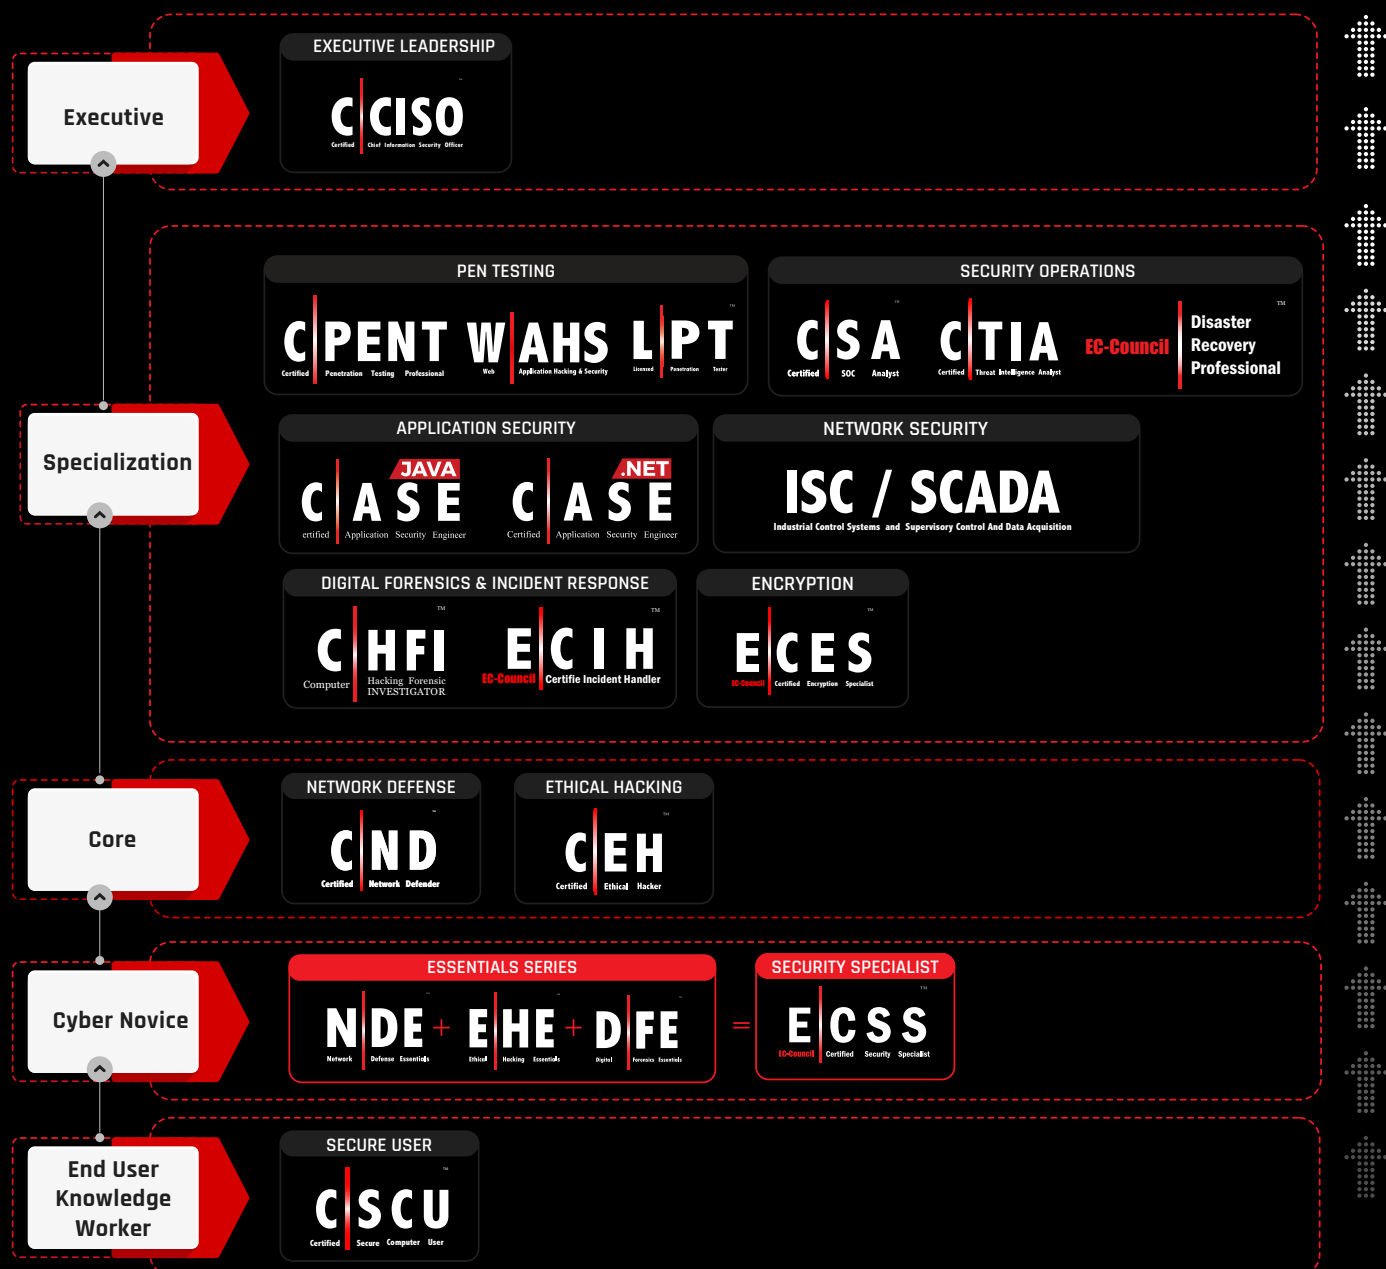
Executive

EXECUTIVE LEADERSHIP

C|CISO
Certified Chief Information Security Officer

Specialization

PEN TESTING

C|PENT
Certified Penetration Testing Professional

W|AHS
Web Application Hacking & Security

L|PT
Licensed Penetration Tester

SECURITY OPERATIONS

C|SA
Certified SOC Analyst

C|TIA
Certified Threat Intelligence Analyst

EC-Council Disaster Recovery Professional

APPLICATION SECURITY

JAVA
C|ASE
certified Application Security Engineer

.NET
C|ASE
Certified Application Security Engineer

NETWORK SECURITY

ISC / SCADA
Industrial Control Systems and Supervisory Control And Data Acquisition

DIGITAL FORENSICS & INCIDENT RESPONSE

C|HFI
Computer Hacking Forensic INVESTIGATOR

E|CIH
EC-Council Certifie Incident Handler

ENCRYPTION

E|CES
EC-Council Certified Encryption Specialist

Core

NETWORK DEFENSE

C|ND
Certified Network Defender

ETHICAL HACKING

C|EH
Certified Ethical Hacker

Cyber Novice

ESSENTIALS SERIES

N|DE
Network Defense Essentials
+
E|HE
Ethical Hacking Essentials
+
D|FE
Digital Forensics Essentials
=

SECURITY SPECIALIST

E|CSS
EC-Council Certified Security Specialist

End User Knowledge Worker

SECURE USER

C|SCU
Certified Secure Computer User